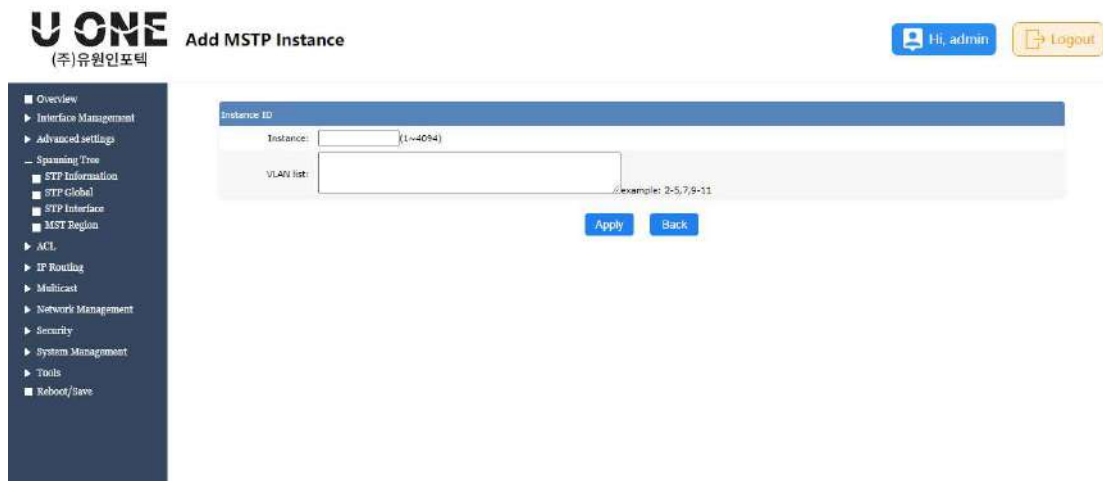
U ONE
(주)유원인포텍

Add MSTP Instance

Hi, admin
Logout

Overview
Interface Management
Advanced settings
Spanning Tree
STP Information
STP Global
STP Interface
MST Region
ACL
IP Routing
Multicast
Network Management
Security
System Management
Tools
Reboot/Save

Instance ID
Instance: (1~4094)
VLAN list: example: 2-5,7,9-11

Apply
Back